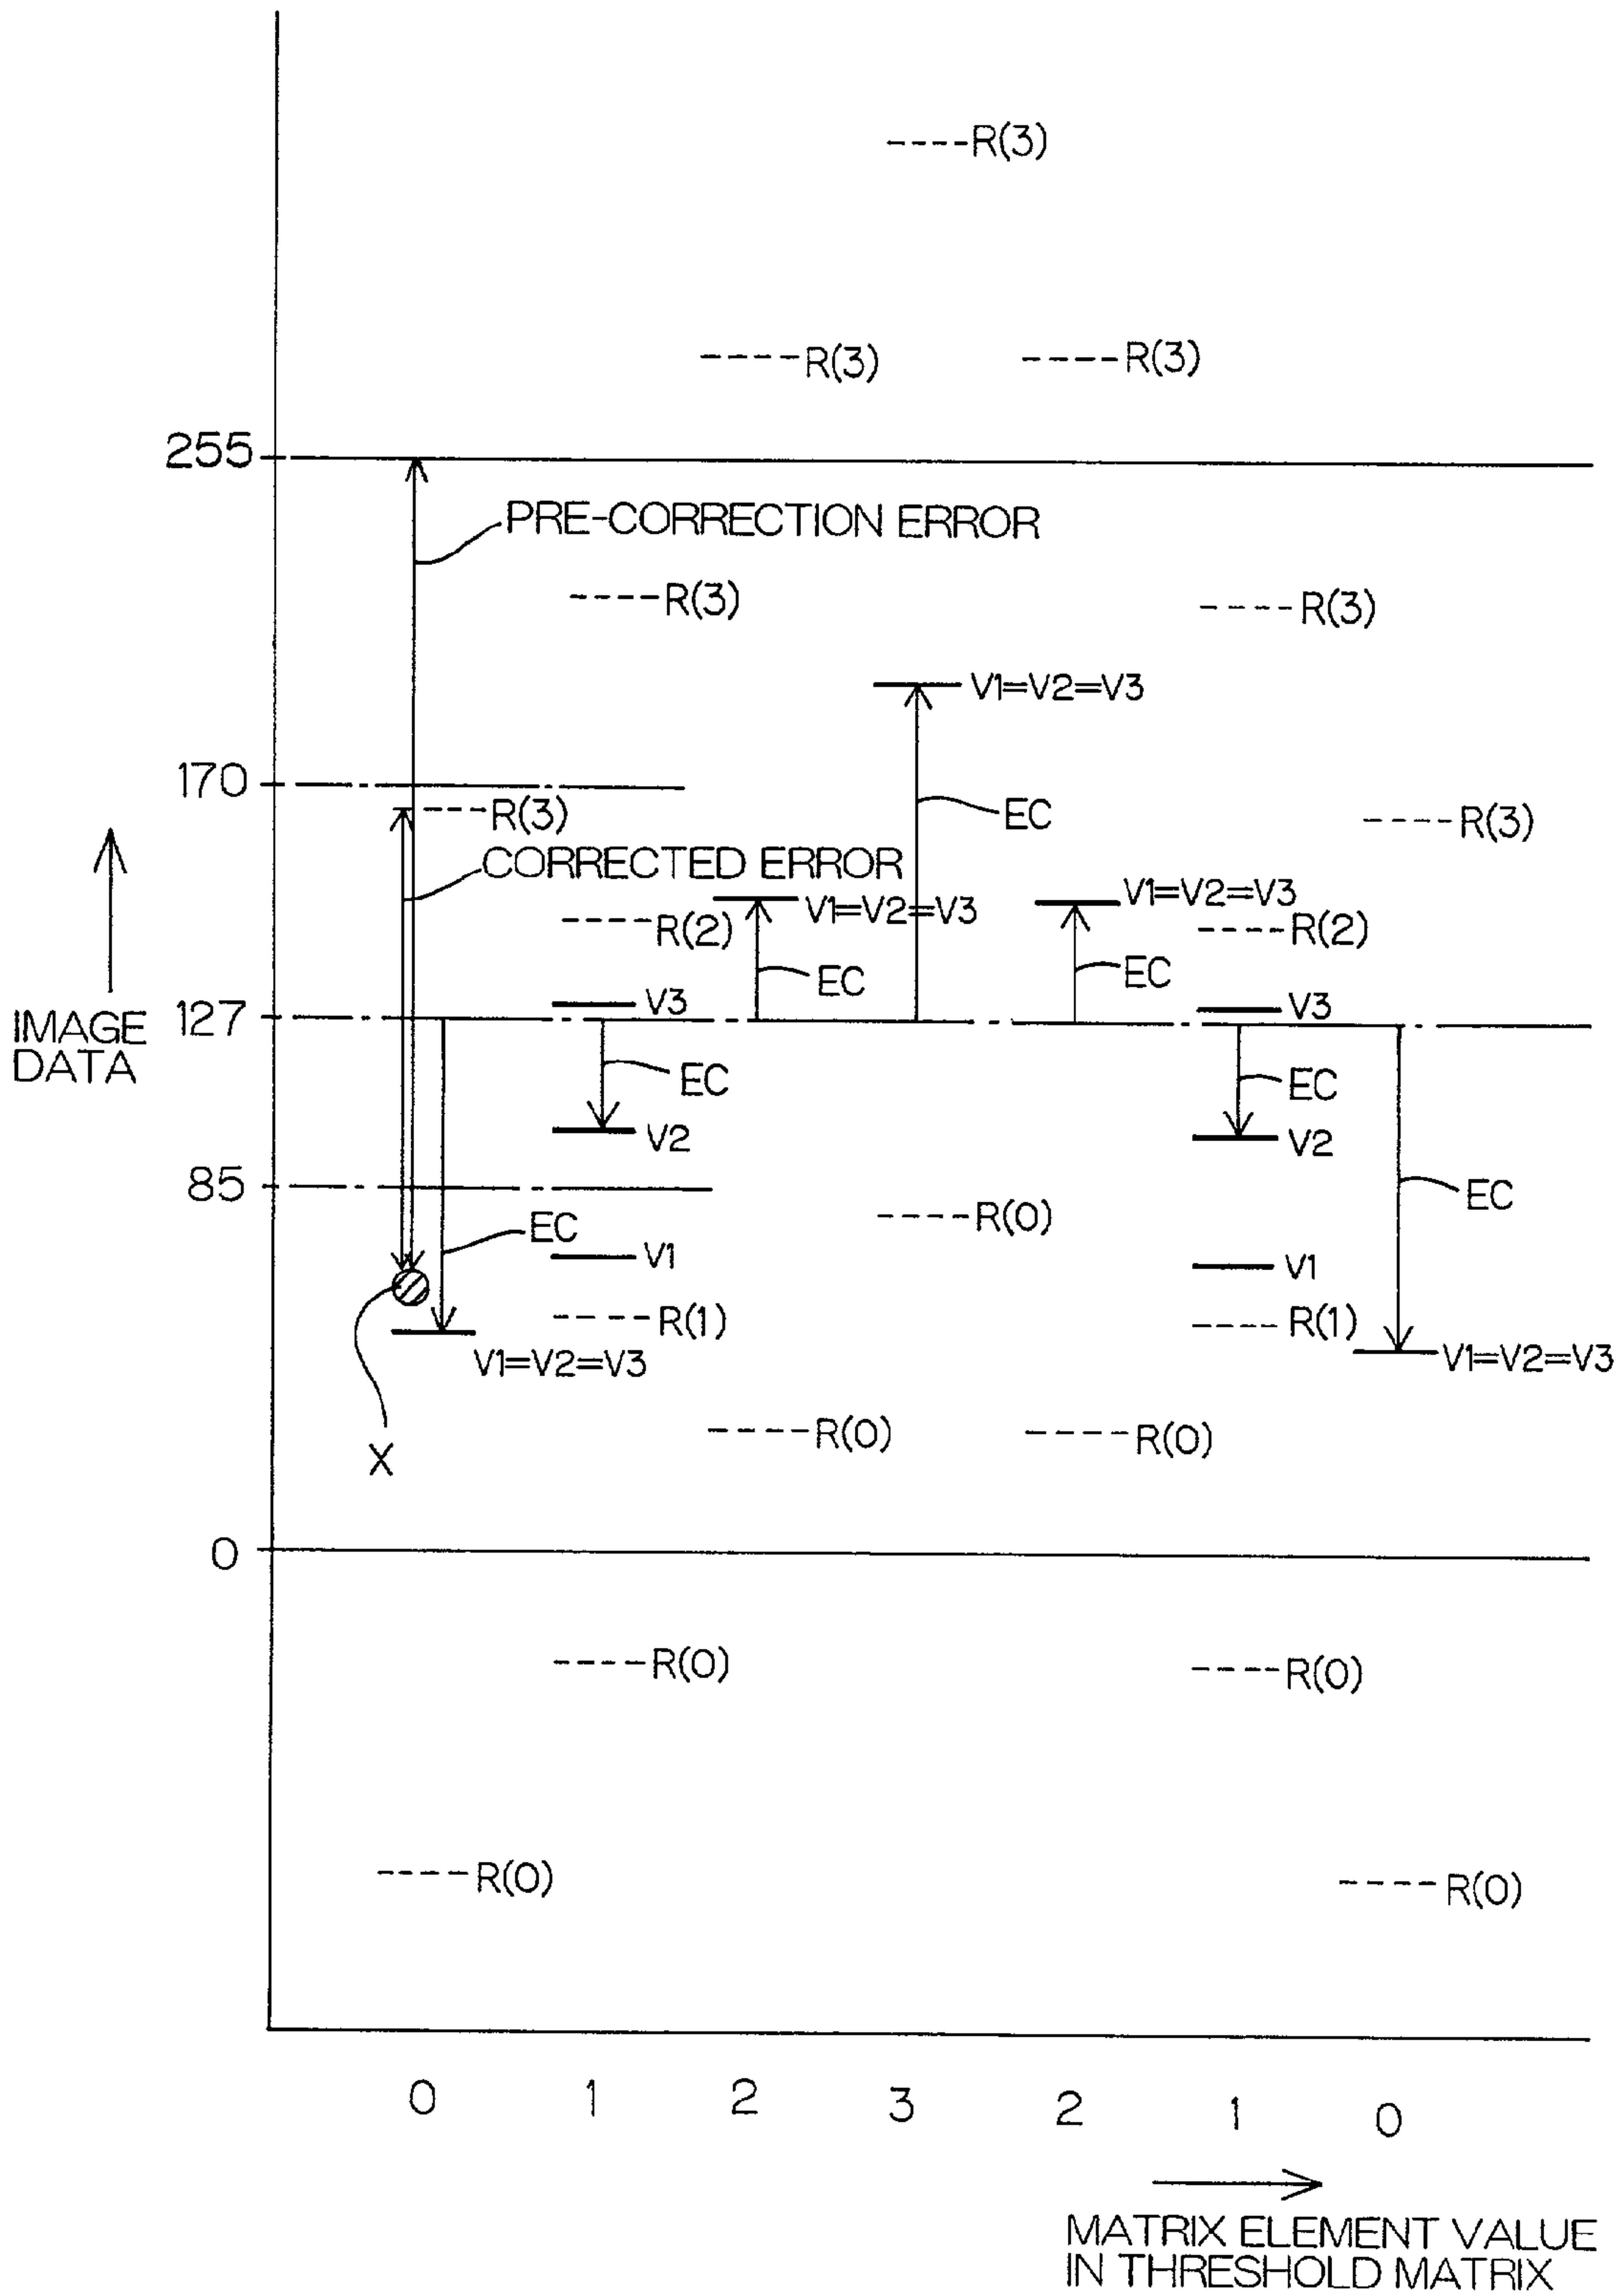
----R(3)

----R(3)
----R(3)

255

PRE-CORRECTION ERROR

----R(3)
----R(3)

V1=V2=V3

170
----R(3)
EC
----R(3)

CORRECTED ERROR

V1=V2=V3
V1=V2=V3
----R(2)
----R(2)

EC
EC

IMAGE DATA

127
V3
V3

EC
EC

V2
V2

85
EC
----R(0)

EC
V1
V1

----R(1)
----R(1)

V1=V2=V3
V1=V2=V3

----R(0)
----R(0)

X

0

----R(0)
----R(0)

----R(0)
----R(0)

0 1 2 3 2 1 0

MATRIX ELEMENT VALUE IN THRESHOLD MATRIX